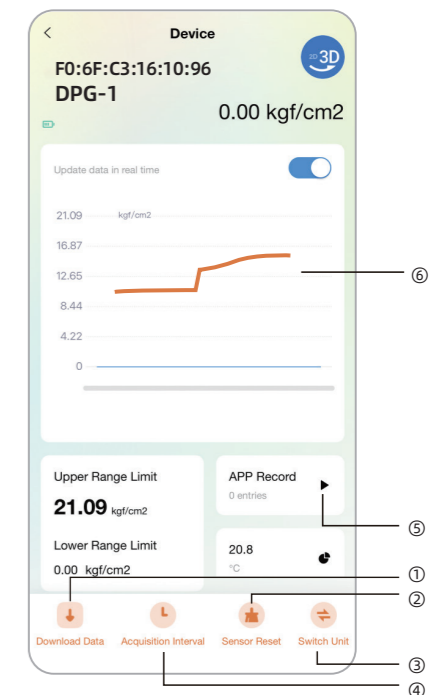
<
Device

F0:6F:C3:16:10:96
DPG-1

3D

0.00 kgf/cm2

Update data in real time

21.09 kgf/cm2
16.87
12.65
8.44
4.22
0

⑥

Upper Range Limit
21.09 kgf/cm2

Lower Range Limit
0.00 kgf/cm2

APP Record
0 entries

⑤

20.8
°C

①
②

Download Data
Acquisition Interval
Sensor Reset
Switch Unit

③
④